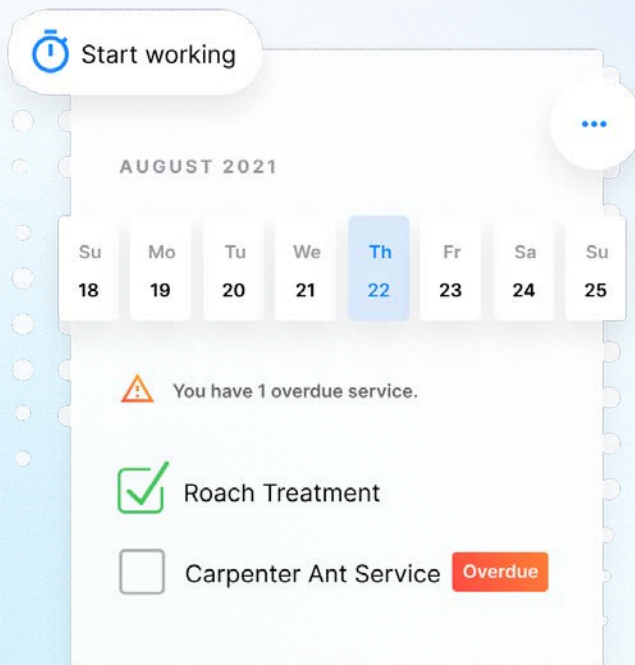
Start working

AUGUST 2021

| Su | Mo | Tu | We | Th | Fr | Sa | Su |
|---|---|---|---|---|---|---|---|
| 18 | 19 | 20 | 21 | 22 | 23 | 24 | 25 |

You have 1 overdue service.

Roach Treatment

Carpenter Ant Service Overdue